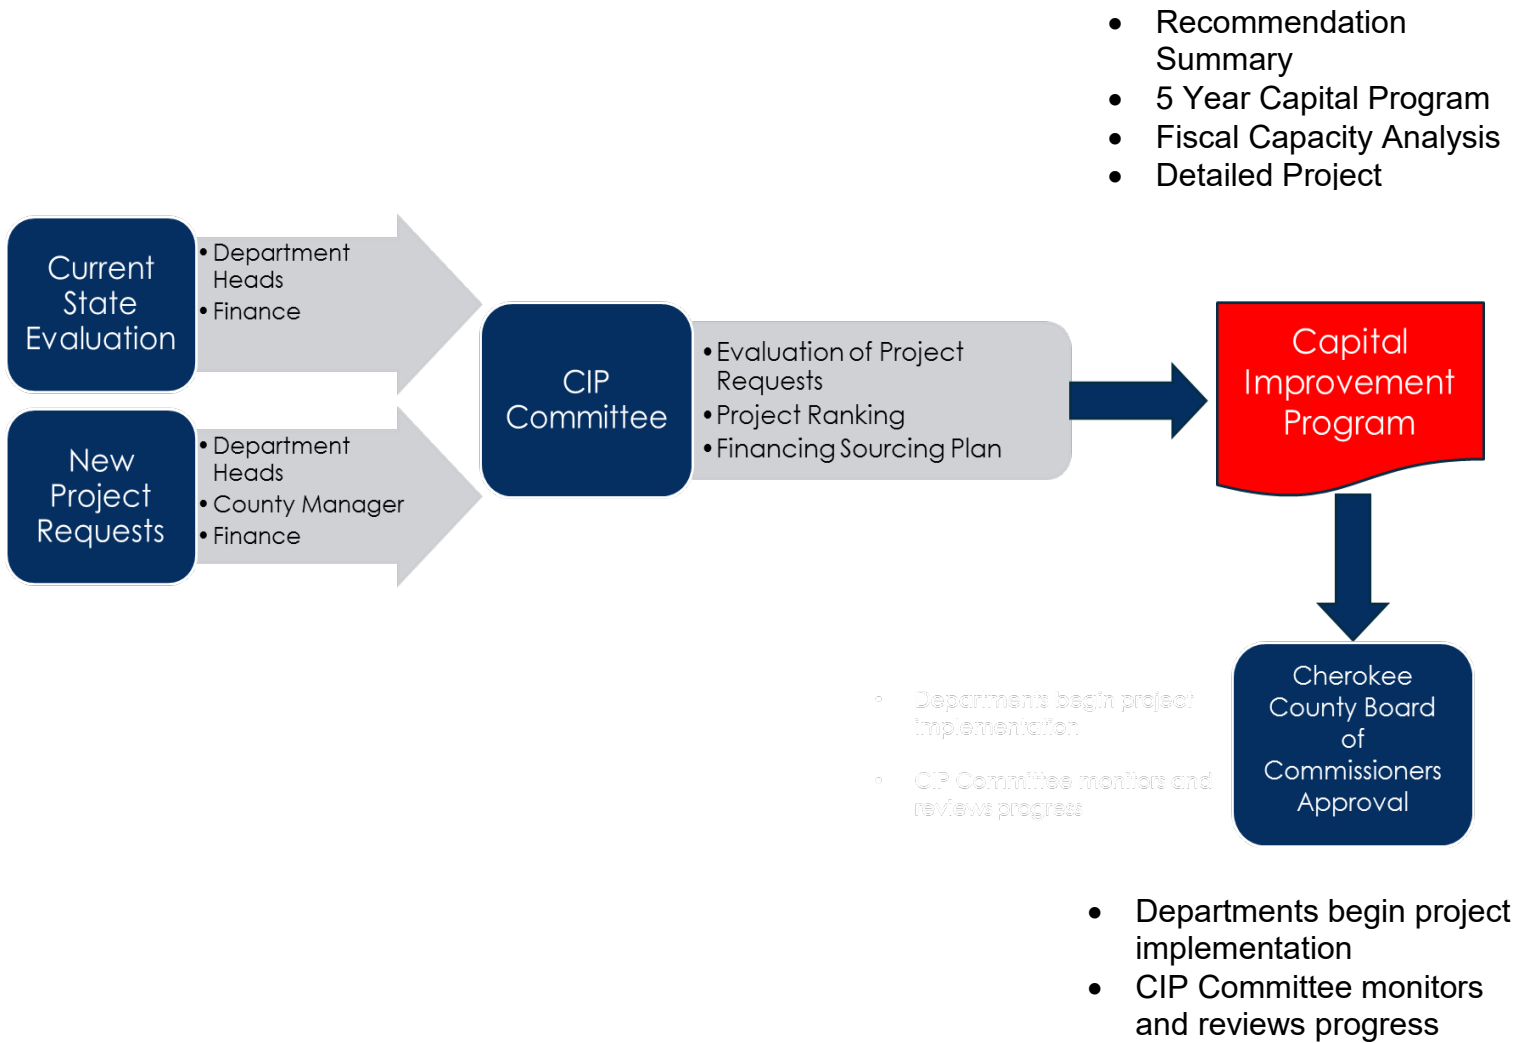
- Recommendation Summary
- 5 Year Capital Program
- Fiscal Capacity Analysis
- Detailed Project

Current State Evaluation

- Department Heads
- Finance

New Project Requests

- Department Heads
- County Manager
- Finance

CIP Committee

- Evaluation of Project Requests
- Project Ranking
- Financing Sourcing Plan

Capital Improvement Program

Cherokee County Board of Commissioners Approval

- Departments begin project implementation
- CIP Committee monitors and reviews progress

- Departments begin project implementation
- CIP Committee monitors and reviews progress